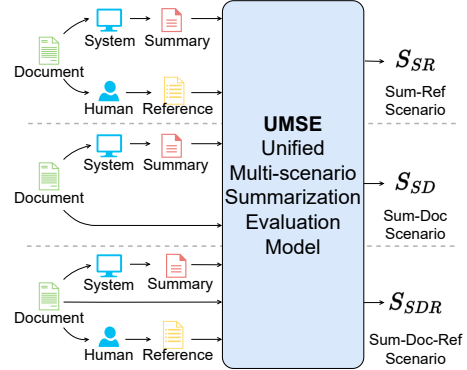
Document

System

Summary

Human

Reference

UMSE
Unified
Multi-scenario
Summarization
Evaluation
Model

$S_{SR}$
Sum-Ref
Scenario

Document

System

Summary

$S_{SD}$
Sum-Doc
Scenario

Document

System

Summary

Human

Reference

$S_{SDR}$
Sum-Doc-Ref
Scenario